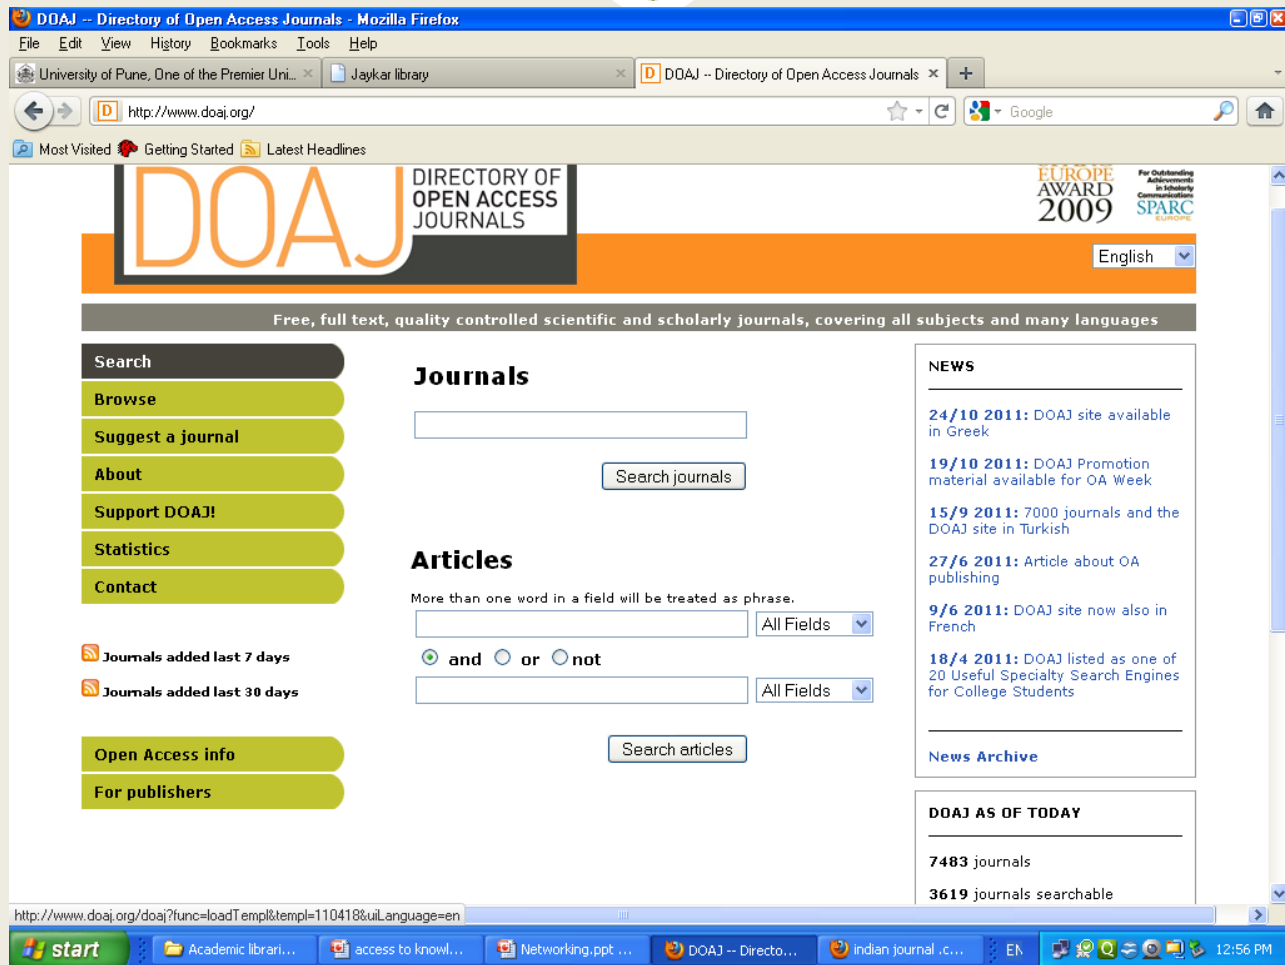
DOAJ -- Directory of Open Access Journals - Mozilla Firefox

File Edit View History Bookmarks Tools Help

University of Pune, One of the Premier Uni... × Jaykar library × DOAJ -- Directory of Open Access Journals × +

http://www.doaj.org/

Google

Most Visited Getting Started Latest Headlines

DOAJ DIRECTORY OF OPEN ACCESS JOURNALS

EUROPE AWARD 2009 For Outstanding Achievements in Scholarly Communications SPARC EUROPE

English

Free, full text, quality controlled scientific and scholarly journals, covering all subjects and many languages

Search
Browse
Suggest a journal
About
Support DOAJ!
Statistics
Contact

Journals added last 7 days
Journals added last 30 days

Open Access info
For publishers

Journals

Search journals

Articles

More than one word in a field will be treated as phrase.

All Fields

and or not

All Fields

Search articles

NEWS

24/10 2011: DOAJ site available in Greek

19/10 2011: DOAJ Promotion material available for OA Week

15/9 2011: 7000 journals and the DOAJ site in Turkish

27/6 2011: Article about OA publishing

9/6 2011: DOAJ site now also in French

18/4 2011: DOAJ listed as one of 20 Useful Specialty Search Engines for College Students

News Archive

DOAJ AS OF TODAY

7483 journals

3619 journals searchable

http://www.doaj.org/doaj?func=loadTempl&templ=110418&uiLanguage=en

start Academic librari... access to knowl... Networking.ppt ... DOAJ -- Directo... indian journal .c... EN 12:56 PM